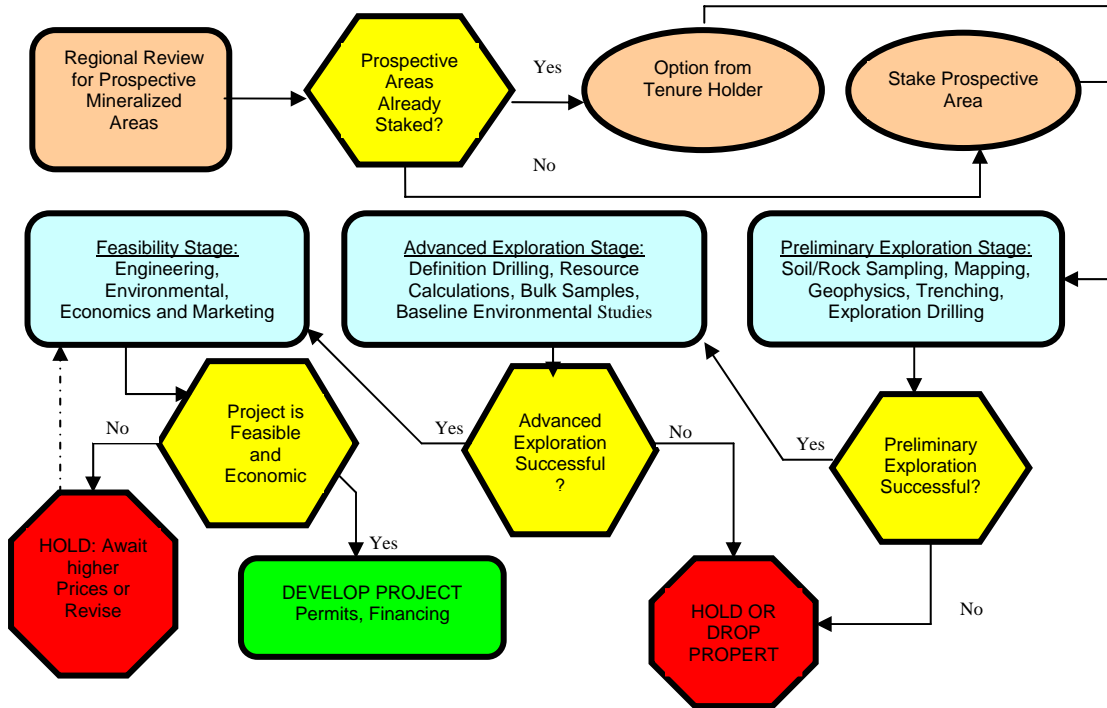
Regional Review for Prospective Mineralized Areas

Prospective Areas Already Staked?

Yes

No

Option from Tenure Holder

Stake Prospective Area

Feasibility Stage:
Engineering, Environmental, Economics and Marketing

Advanced Exploration Stage:
Definition Drilling, Resource Calculations, Bulk Samples, Baseline Environmental Studies

Preliminary Exploration Stage:
Soil/Rock Sampling, Mapping, Geophysics, Trenching, Exploration Drilling

No

Project is Feasible and Economic

Yes

Advanced Exploration Successful ?

No

Yes

Preliminary Exploration Successful?

HOLD: Await higher Prices or Revise

Yes

DEVELOP PROJECT
Permits, Financing

HOLD OR DROP PROPERT

No